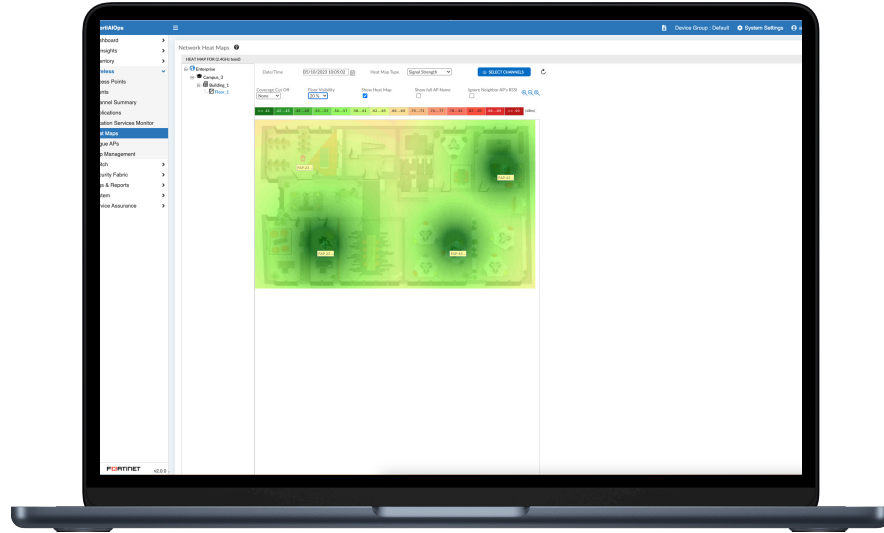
ortiAIOps
Device Group : Default
System Settings
shboard
nsights
entory
reless
cess Points
nts
annel Summary
plications
ation Services Monitor
at Maps
gue APs
p Management
itch
urity Fabric
gs & Reports
stem
vice Assurance
FORTINET
v2.0.0
Network Heat Maps
HEAT MAP FOR (2.4GHz band)
Enterprise
Campus_3
Building_1
Floor_1
Date/Time
05/10/2023 10:05:02
Heat Map Type
Signal Strength
SELECT CHANNELS
Coverage Cut Off
None
Floor Visibility
20 %
Show Heat Map
Show full AP Name
Ignore Neighbor APs RSSI
(dBm)
FAP-02
FAP-01
FAP-01
FAP-01